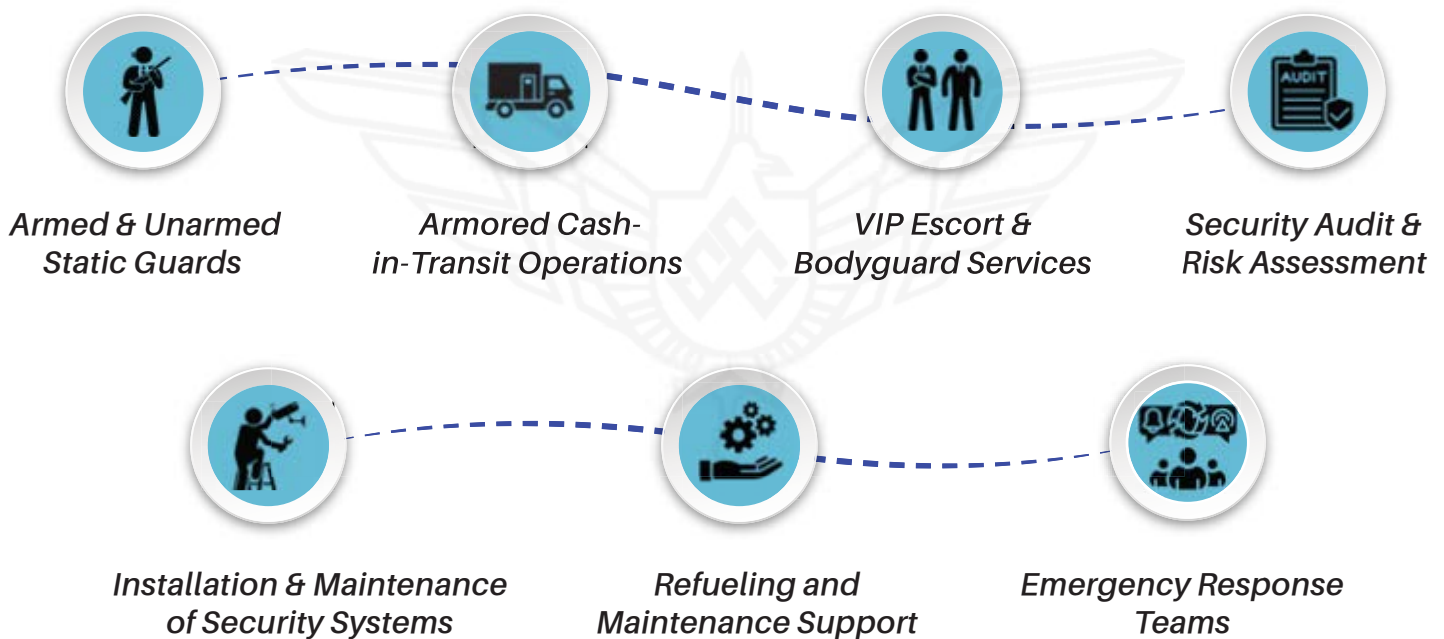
AUDIT

Armed & Unarmed Static Guards

Armored Cash-in-Transit Operations

VIP Escort & Bodyguard Services

Security Audit & Risk Assessment

Installation & Maintenance of Security Systems

Refueling and Maintenance Support

Emergency Response Teams